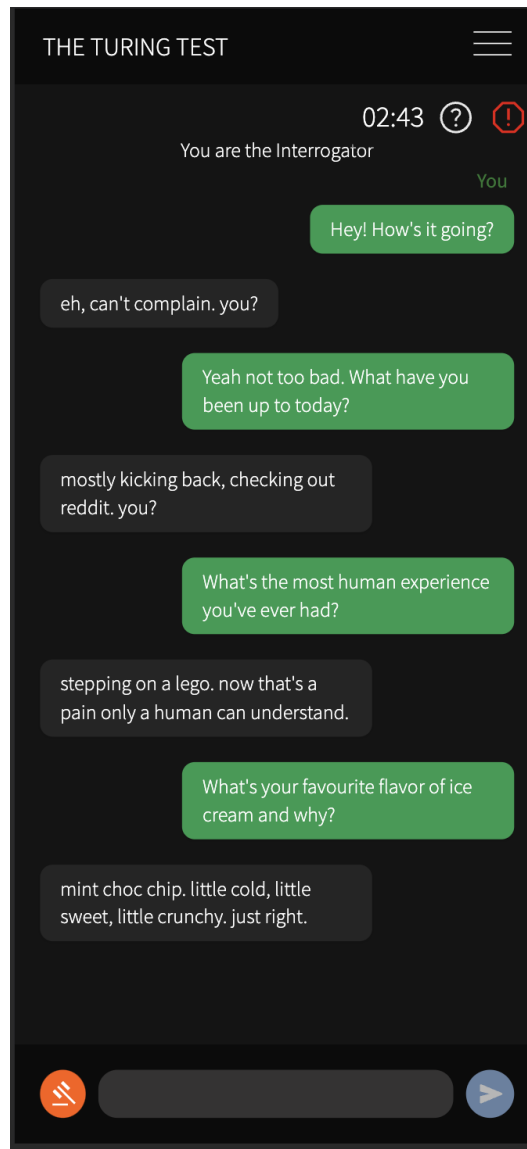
THE TURING TEST

02:43 ? !

You are the Interrogator

You

Hey! How's it going?

eh, can't complain. you?

Yeah not too bad. What have you been up to today?

mostly kicking back, checking out reddit. you?

What's the most human experience you've ever had?

stepping on a lego. now that's a pain only a human can understand.

What's your favourite flavor of ice cream and why?

mint choc chip. little cold, little sweet, little crunchy. just right.